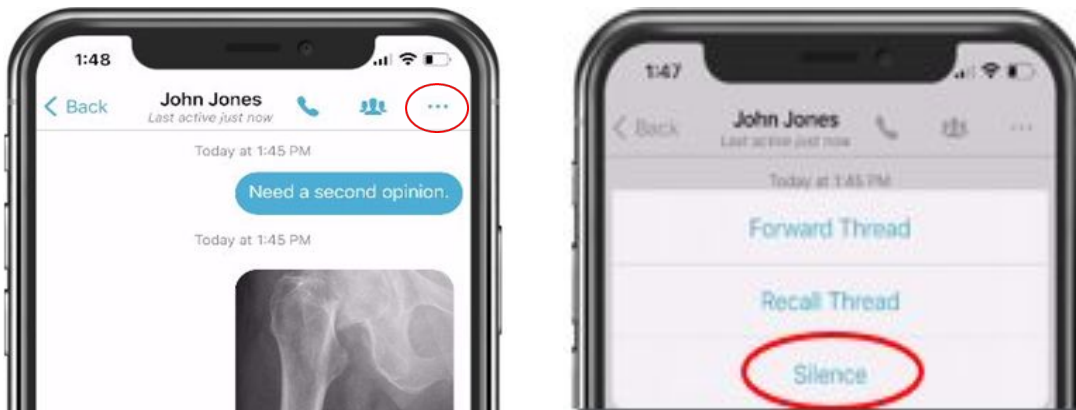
1:48

Back

John Jones
Last active just now

...

Today at 1:45 PM

Need a second opinion.

Today at 1:45 PM

1:47

Back

John Jones
Last active just now

...

Today at 1:45 PM

Forward Thread

Recall Thread

Silence